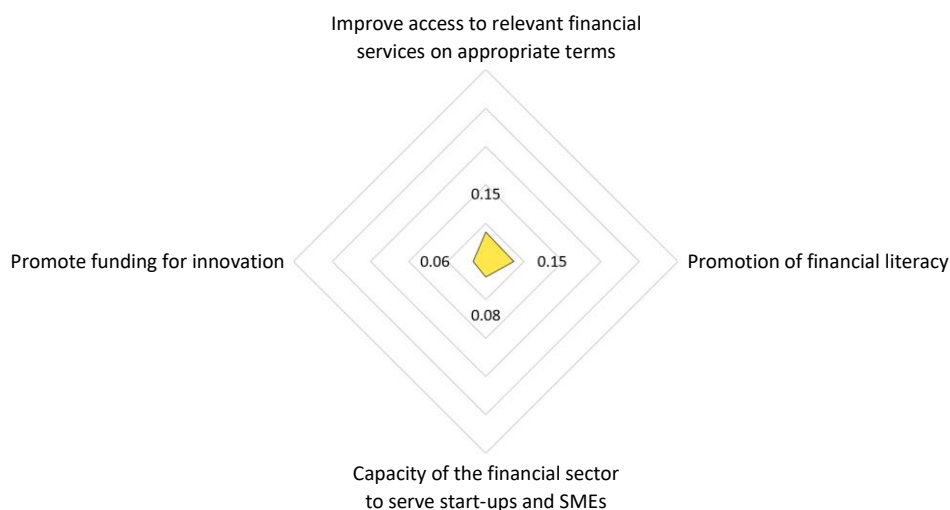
Improve access to relevant financial services on appropriate terms

0.15

Promote funding for innovation

0.06

0.15

Promotion of financial literacy

0.08

Capacity of the financial sector to serve start-ups and SMEs